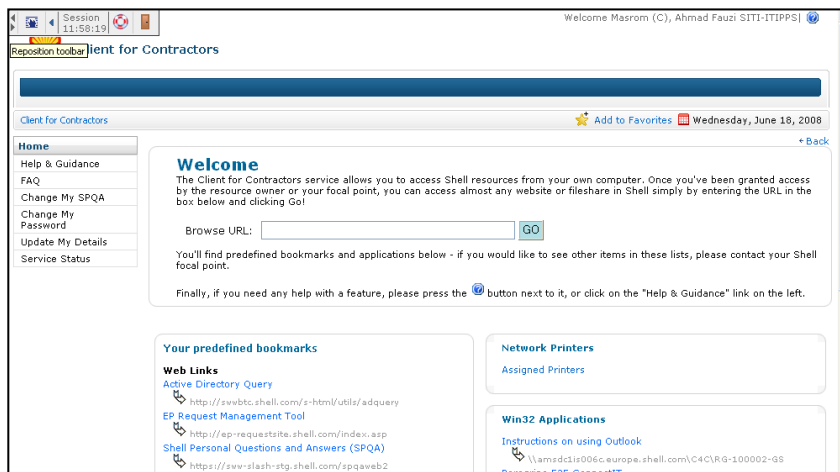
Session 11:58:19

Welcome Masrom (C), Ahmad Fauzi SITI-ITIPPS|

Reposition toolbar

lient for Contractors

Client for Contractors

Add to Favorites

Wednesday, June 18, 2008

« Back

Home
Help & Guidance
FAQ
Change My SPQA
Change My Password
Update My Details
Service Status

Welcome

The Client for Contractors service allows you to access Shell resources from your own computer. Once you've been granted access by the resource owner or your focal point, you can access almost any website or fileshare in Shell simply by entering the URL in the box below and clicking Go!

Browse URL: GO

You'll find predefined bookmarks and applications below - if you would like to see other items in these lists, please contact your Shell focal point.

Finally, if you need any help with a feature, please press the button next to it, or click on the "Help & Guidance" link on the left.

Your predefined bookmarks

Web Links

Active Directory Query

http://swbtc.shell.com/s-html/utils/adquery

EP Request Management Tool

http://ep-requestsite.shell.com/index.asp

Shell Personal Questions and Answers (SPQA)

https://sww-slash-stg.shell.com/spqaweb2

Network Printers

Assigned Printers

Win32 Applications

Instructions on using Outlook

\\amsdc1is006c.europe.shell.com\C4C\RG-100002-GS

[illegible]